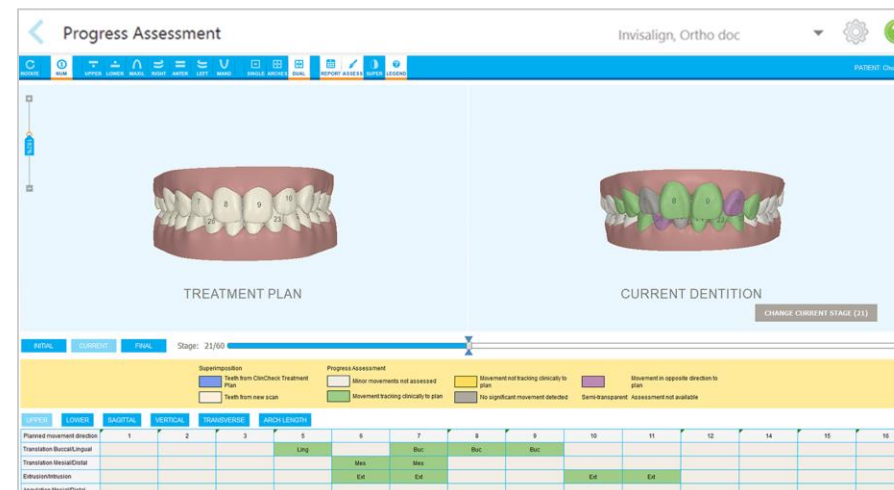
Progress Assessment

Invisalign, Ortho doc

ROTATE NUM UPPER LOWER MAXIL RIGHT ANTER LEFT MAND SINGLE ARCHES DUAL REPORT ASSESS SUPER LEGEND

PATIENT: Ch

7 8 9 10 26 23

8 9

TREATMENT PLAN

CURRENT DENTITION

CHANGE CURRENT STAGE (21)

INITIAL CURRENT FINAL Stage: 21/60

Superimposition
Teeth from ClinCheck Treatment Plan
Teeth from new scan

Progress Assessment
Minor movements not assessed
Movement tracking clinically to plan
Movement not tracking clinically to plan
No significant movement detected
Movement in opposite direction to plan
Semi-transparent Assessment not available

UPPER LOWER SAGITTAL VERTICAL TRANSVERSE ARCH LENGTH

| Planned movement direction | 1 | 2 | 3 | 5 | 6 | 7 | 8 | 9 | 10 | 11 | 12 | 14 | 15 | 16 |
|---|---|---|---|---|---|---|---|---|---|---|---|---|---|---|
| Translation Buccal/Lingual | | | | Ling | | Buc | Buc | Buc | | | | | | |
| Translation Mesial/Distal | | | | | Mes | Mes | | | | | | | | |
| Extrusion/Intrusion | | | | | Ext | Ext | | | Ext | Ext | | | | |